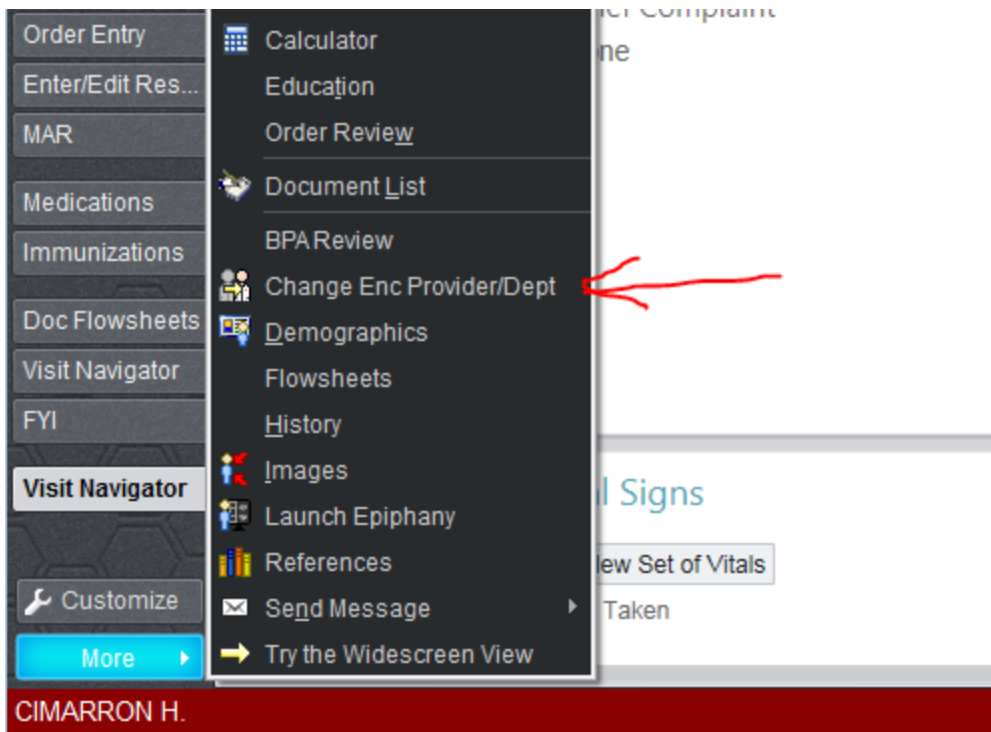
Order Entry
Enter/Edit Res...
MAR
Medications
Immunizations
Doc Flowsheets
Visit Navigator
FYI
Visit Navigator
Customize
More

Calculator
Education
Order Review
Document List
BPA Review
Change Enc Provider/Dept
Demographics
Flowsheets
History
Images
Launch Epiphany
References
Send Message
Try the Widescreen View

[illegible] Complaint
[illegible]ne

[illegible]l Signs
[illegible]ew Set of Vitals
Taken

CIMARRON H.